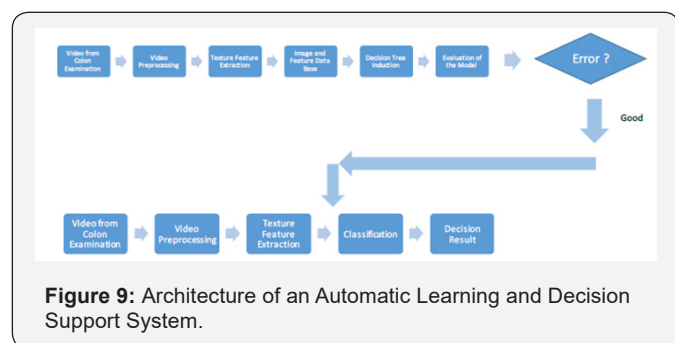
Video from Colon Examination

Video Preprocessing

Texture Feature Extraction

Image and Feature Data Base

Decision Tree Induction

Evaluation of the Model

Error ?

Good

Video from Colon Examination

Video Preprocessing

Texture Feature Extraction

Classification

Decision Result

**Figure 9:** Architecture of an Automatic Learning and Decision Support System.